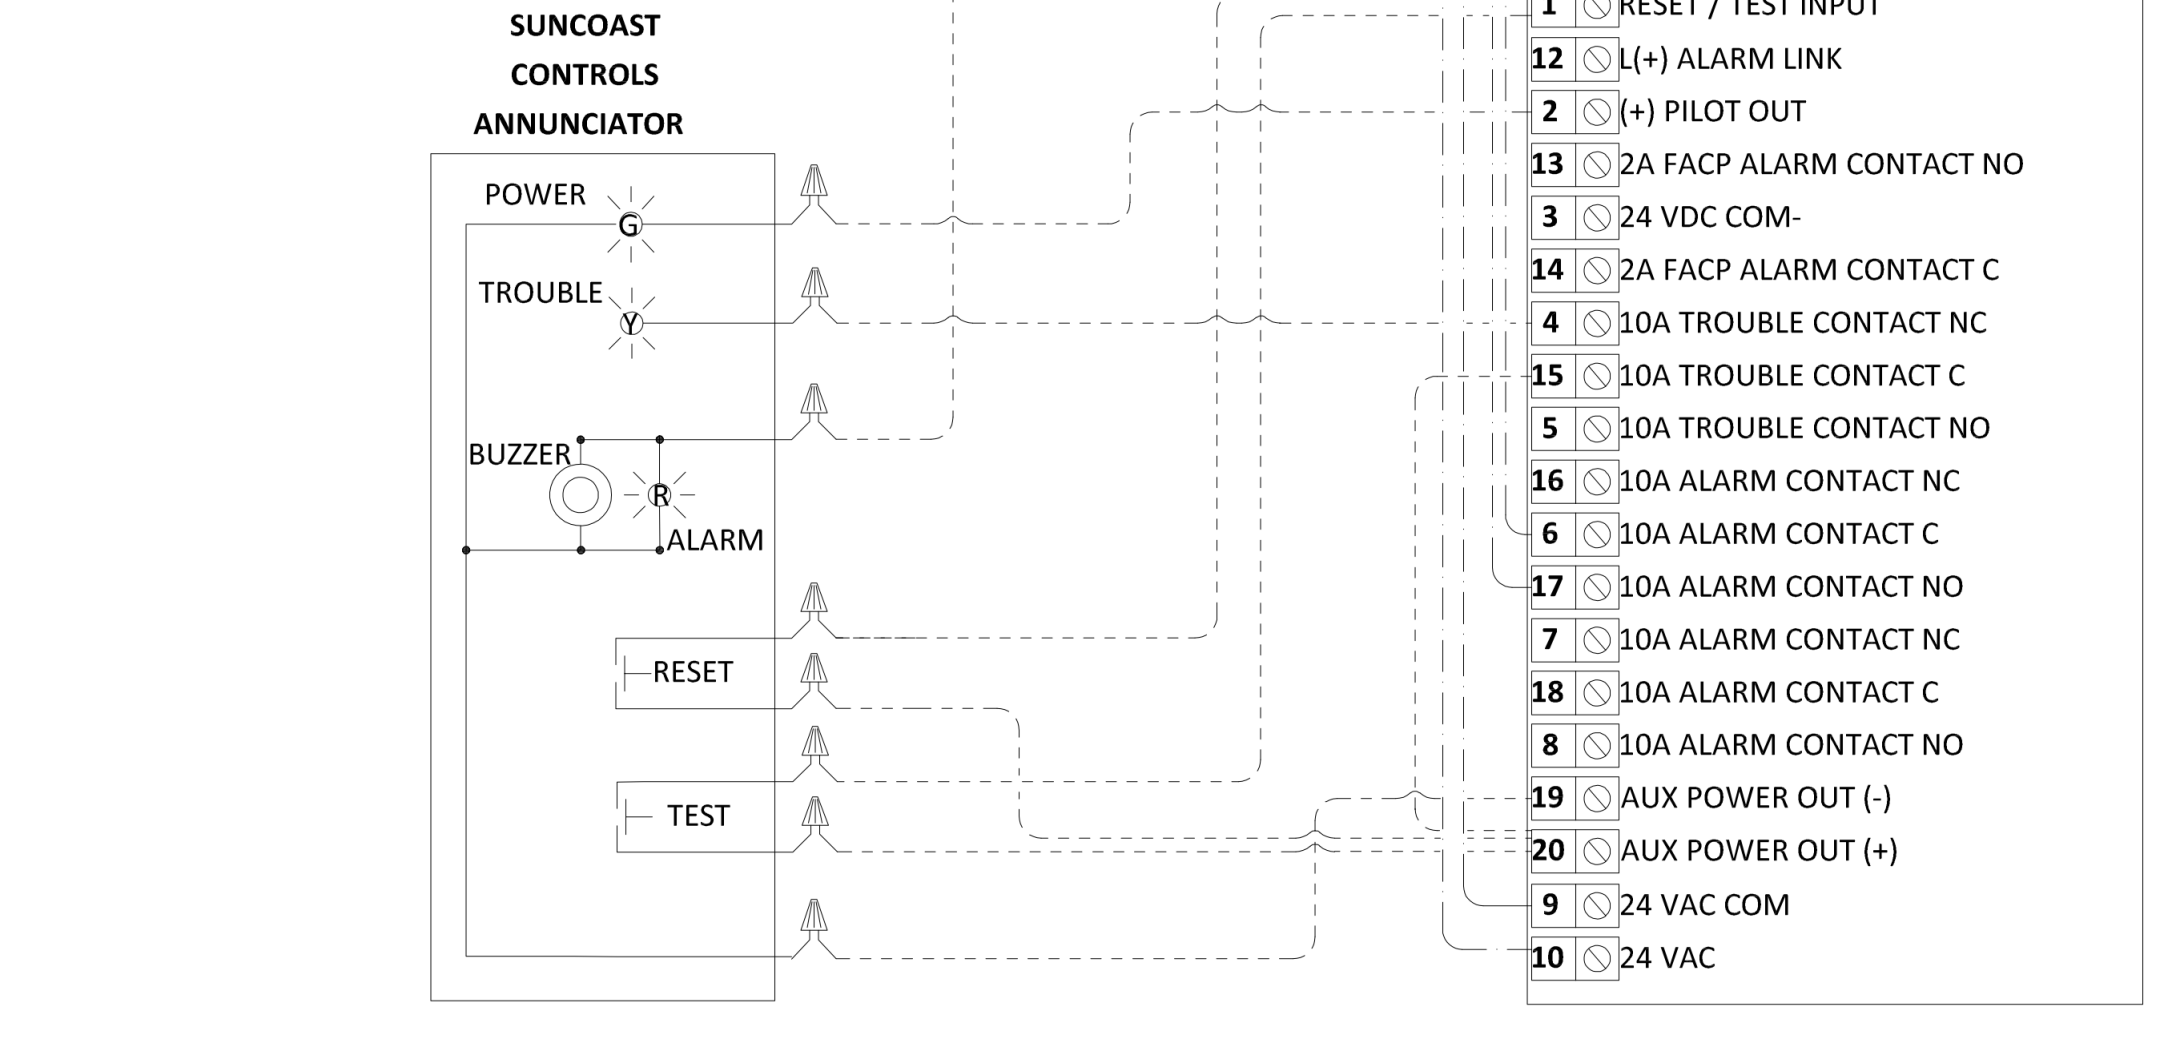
SUNCOAST CONTROLS ANNUNCIATOR

POWER
G
TROUBLE
Y
BUZZER
R
ALARM
RESET
TEST

1 RESET / TEST INPUT
12 L(+) ALARM LINK
2 (+) PILOT OUT
13 2A FACP ALARM CONTACT NO
3 24 VDC COM-
14 2A FACP ALARM CONTACT C
4 10A TROUBLE CONTACT NC
15 10A TROUBLE CONTACT C
5 10A TROUBLE CONTACT NO
16 10A ALARM CONTACT NC
6 10A ALARM CONTACT C
17 10A ALARM CONTACT NO
7 10A ALARM CONTACT NC
18 10A ALARM CONTACT C
8 10A ALARM CONTACT NO
19 AUX POWER OUT (-)
20 AUX POWER OUT (+)
9 24 VAC COM
10 24 VAC